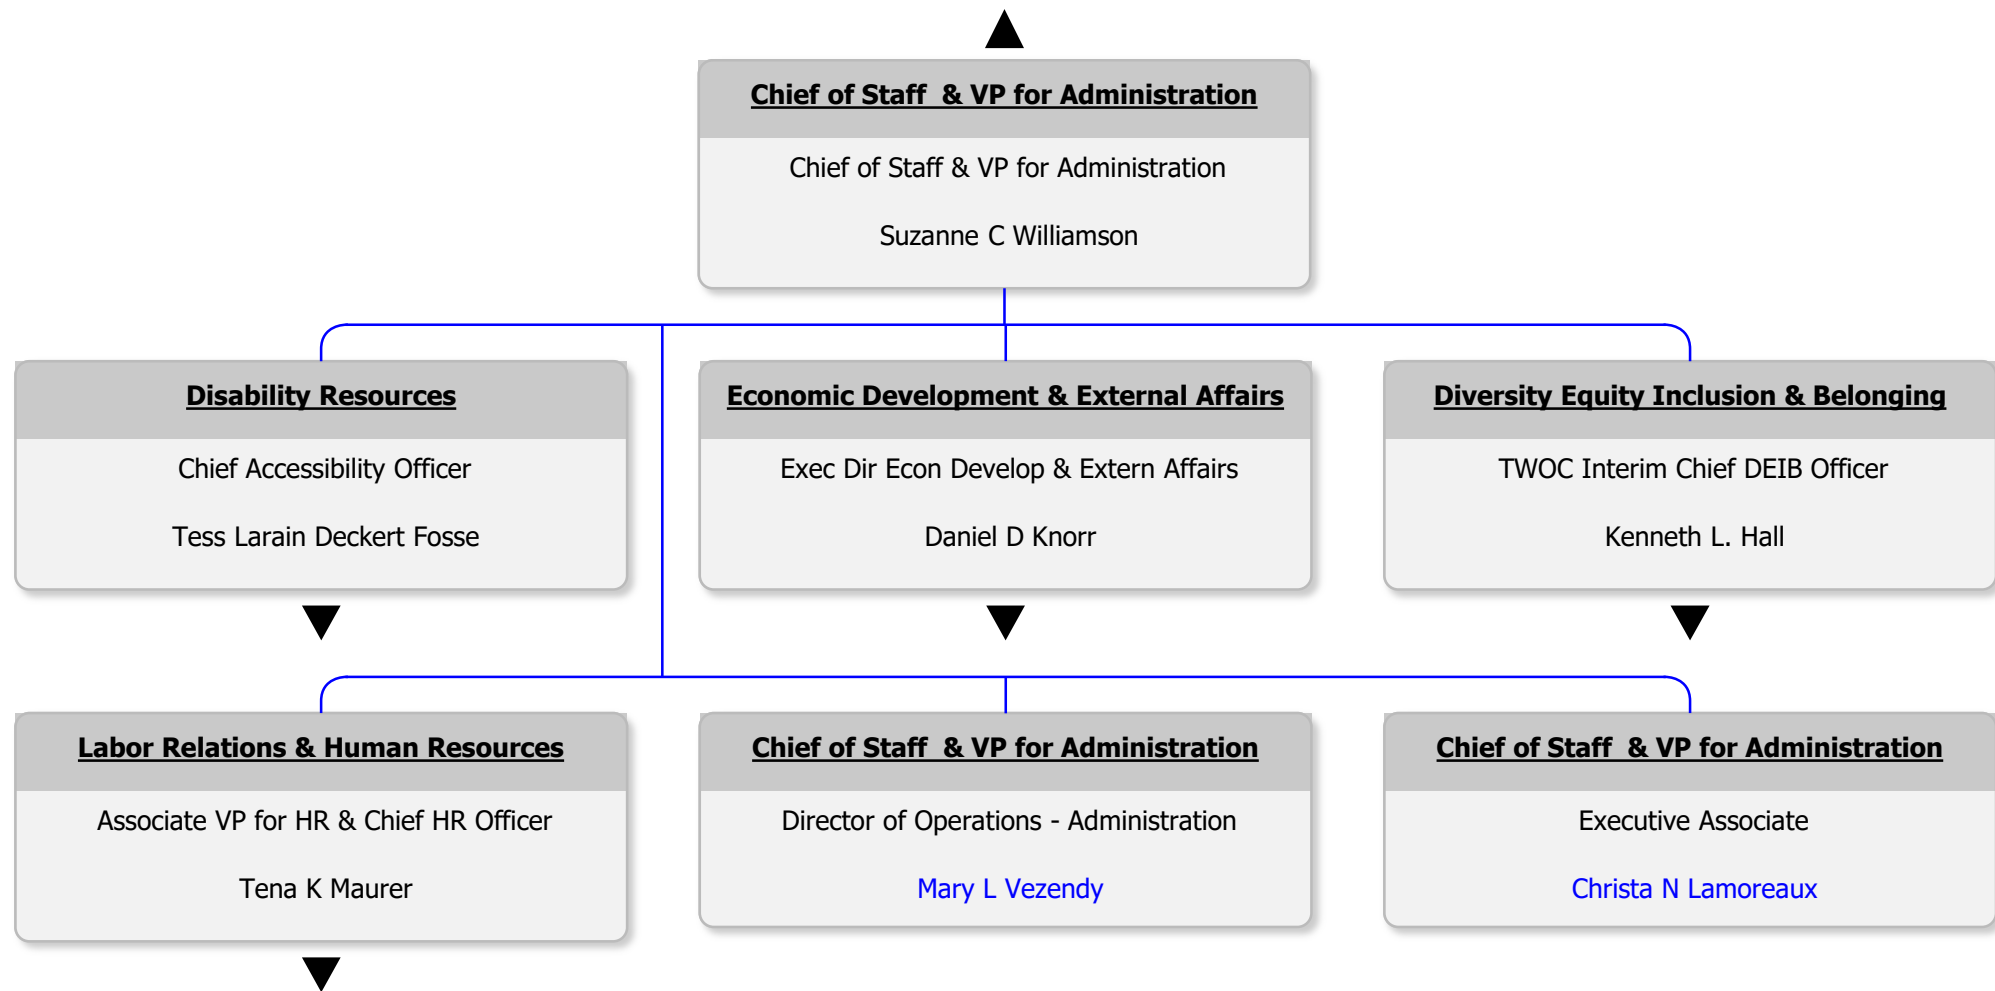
Chief of Staff & VP for Administration

Chief of Staff & VP for Administration

Suzanne C Williamson

Disability Resources

Chief Accessibility Officer

Tess Larain Deckert Fosse

Economic Development & External Affairs

Exec Dir Econ Develop & Extern Affairs

Daniel D Knorr

Diversity Equity Inclusion & Belonging

TWOC Interim Chief DEIB Officer

Kenneth L. Hall

Labor Relations & Human Resources

Associate VP for HR & Chief HR Officer

Tena K Maurer

Chief of Staff & VP for Administration

Director of Operations - Administration

Mary L Vezendy

Chief of Staff & VP for Administration

Executive Associate

Christa N Lamoreaux